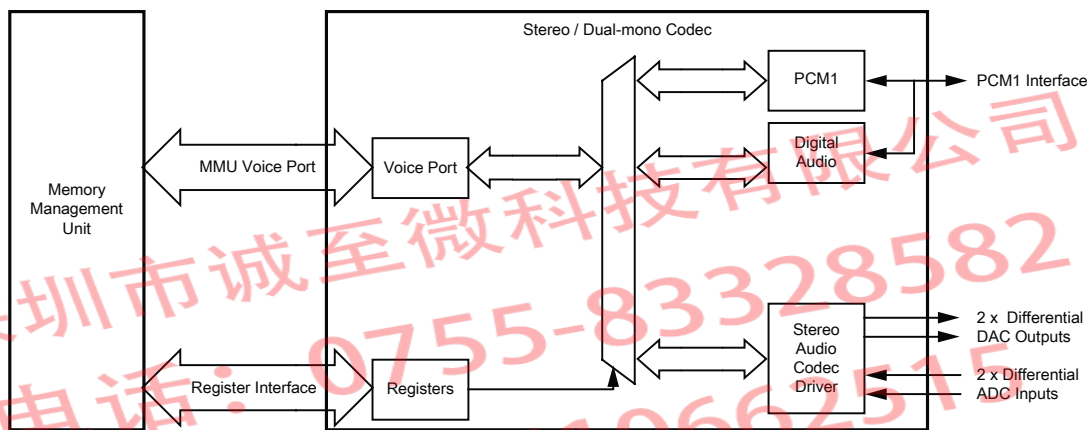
Stereo / Dual-mono Codec

Memory Management Unit

MMU Voice Port

Voice Port

PCM1

PCM1 Interface

Digital Audio

Register Interface

Registers

Stereo Audio Codec Driver

2 x Differential DAC Outputs

2 x Differential ADC Inputs

圳市诚至微科技有限公司

电话：0755-83328582

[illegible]1866251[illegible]